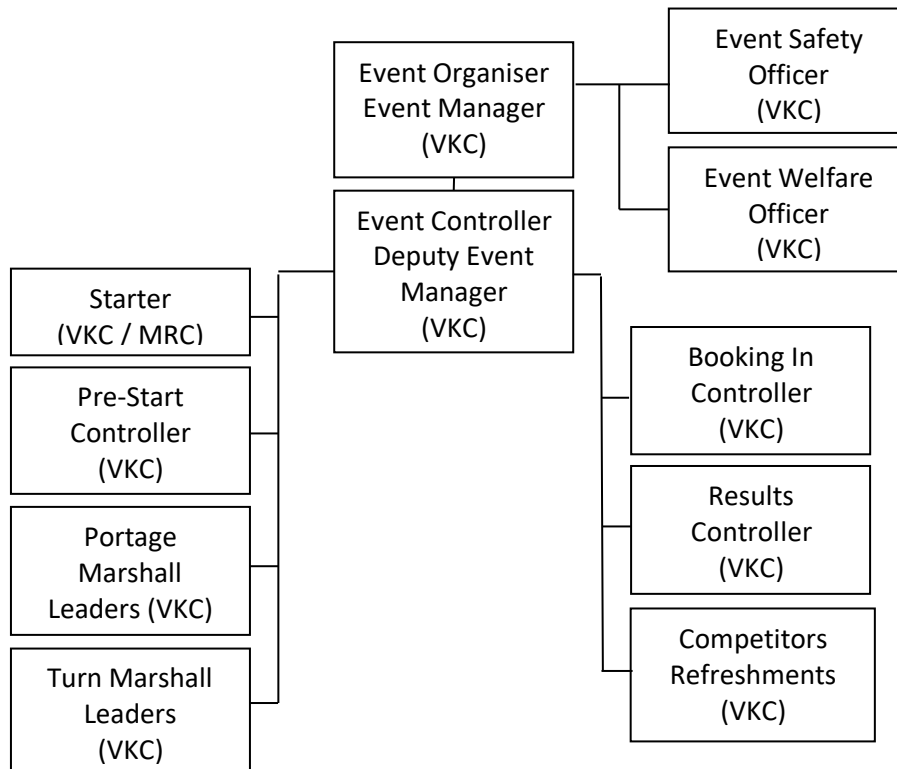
Event Organiser
Event Manager
(VKC)

Event Safety
Officer
(VKC)

Event Welfare
Officer
(VKC)

Event Controller
Deputy Event
Manager
(VKC)

Starter
(VKC / MRC)

Pre-Start
Controller
(VKC)

Portage
Marshall
Leaders (VKC)

Turn Marshall
Leaders
(VKC)

Booking In
Controller
(VKC)

Results
Controller
(VKC)

Competitors
Refreshments
(VKC)